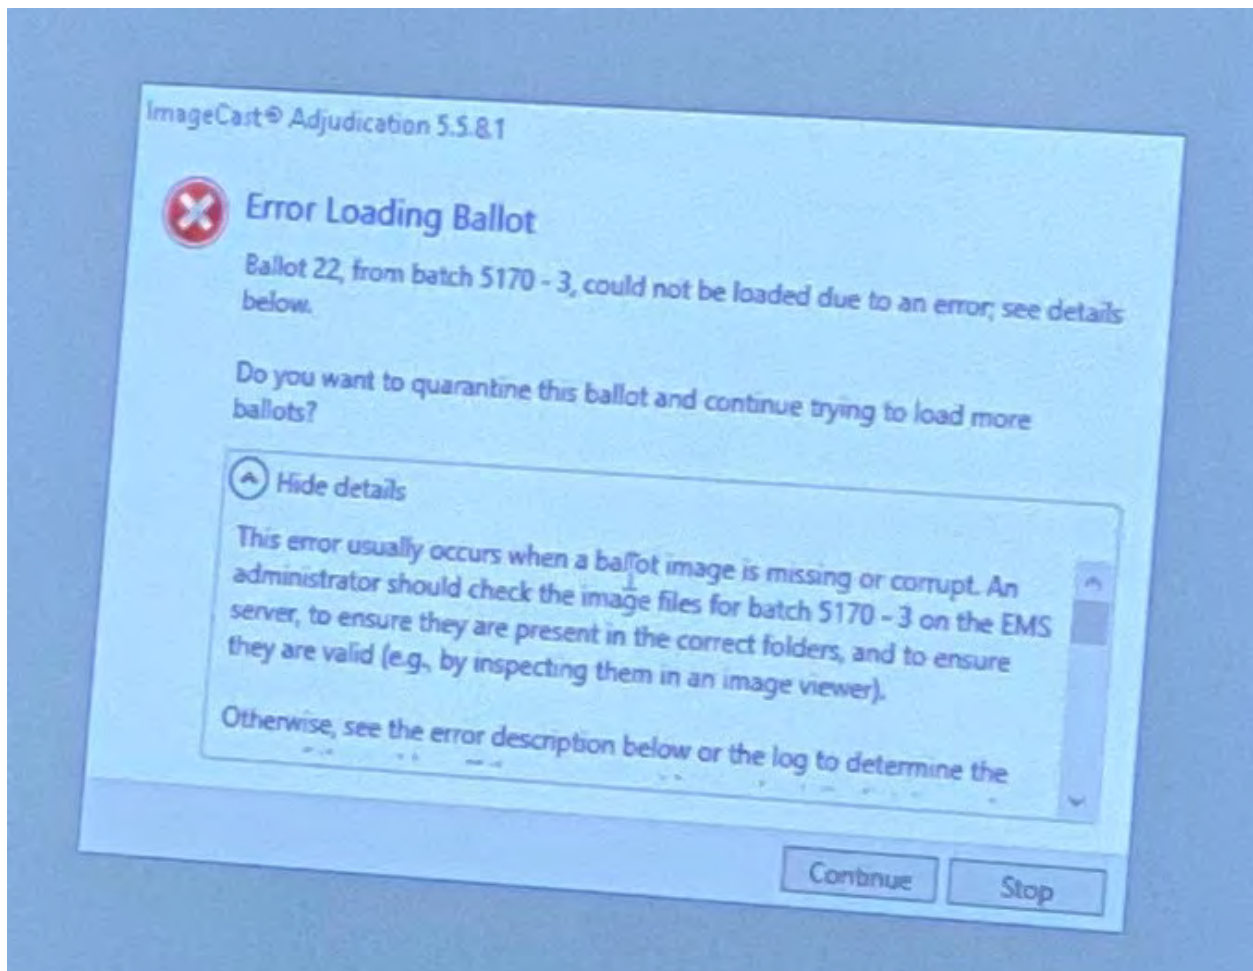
ImageCast® Adjudication 5.5.8.1

Error Loading Ballot

Ballot 22, from batch 5170 - 3, could not be loaded due to an error; see details below.

Do you want to quarantine this ballot and continue trying to load more ballots?

Hide details

This error usually occurs when a ballot image is missing or corrupt. An administrator should check the image files for batch 5170 - 3 on the EMS server, to ensure they are present in the correct folders, and to ensure they are valid (e.g., by inspecting them in an image viewer).

Otherwise, see the error description below or the log to determine the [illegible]

Continue

Stop